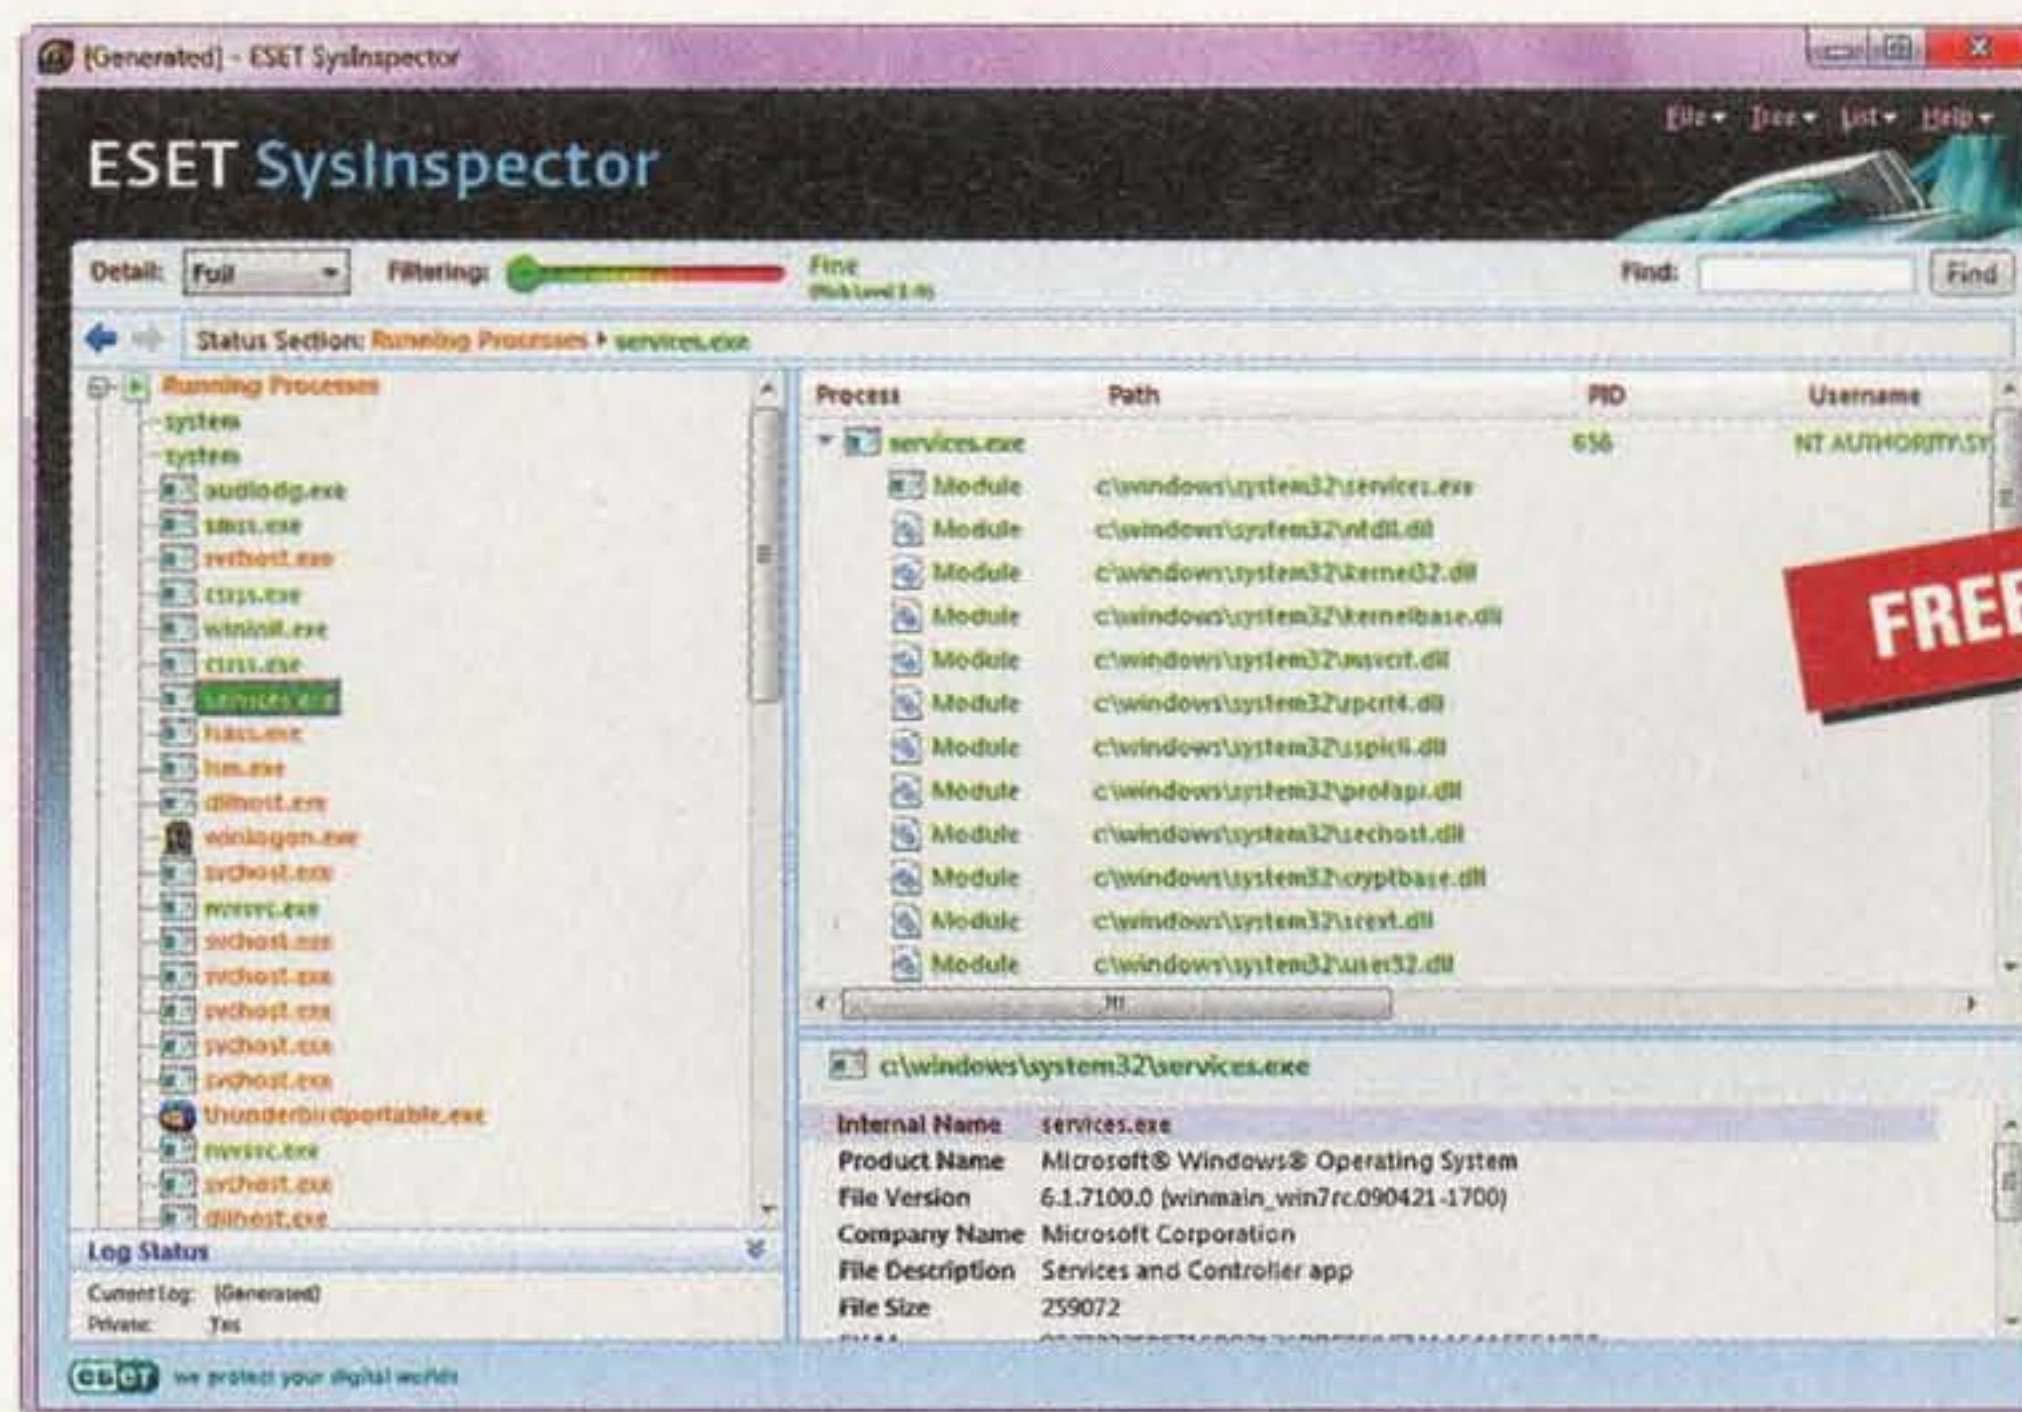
[Generated] - ESET SysInspector

File ▾ Tree ▾ List ▾ Help ▾

ESET SysInspector

Detail: Full
Filtering:
Fine
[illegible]
Find:
Find

Status Section: Running Processes ▸ services.exe

Running Processes
system
system
audiodg.exe
smss.exe
svchost.exe
csrss.exe
wininit.exe
csrss.exe
services.exe
lsass.exe
lsm.exe
dllhost.exe
winlogon.exe
svchost.exe
nvsvc.exe
svchost.exe
svchost.exe
svchost.exe
svchost.exe
svchost.exe
thunderbirdportable.exe
nvsvc.exe
svchost.exe
dllhost.exe

| Process | Path | PID | Username |
|---|---|---|---|
| services.exe | | 656 | NT AUTHORITY\SY |
| Module | c:\windows\system32\services.exe | | |
| Module | c:\windows\system32\ntdll.dll | | |
| Module | c:\windows\system32\kernel32.dll | | |
| Module | c:\windows\system32\kernelbase.dll | | |
| Module | c:\windows\system32\msvcrt.dll | | |
| Module | c:\windows\system32\rpcrt4.dll | | |
| Module | c:\windows\system32\sspicli.dll | | |
| Module | c:\windows\system32\profapi.dll | | |
| Module | c:\windows\system32\sechost.dll | | |
| Module | c:\windows\system32\cryptbase.dll | | |
| Module | c:\windows\system32\scext.dll | | |
| Module | c:\windows\system32\user32.dll | | |

FREE

c:\windows\system32\services.exe

| | |
|---|---|
| Internal Name | services.exe |
| Product Name | Microsoft® Windows® Operating System |
| File Version | 6.1.7100.0 (winmain_win7rc.090421-1700) |
| Company Name | Microsoft Corporation |
| File Description | Services and Controller app |
| File Size | 259072 |

Log Status
Current Log: [Generated]
Private: Yes

eset we protect your digital worlds